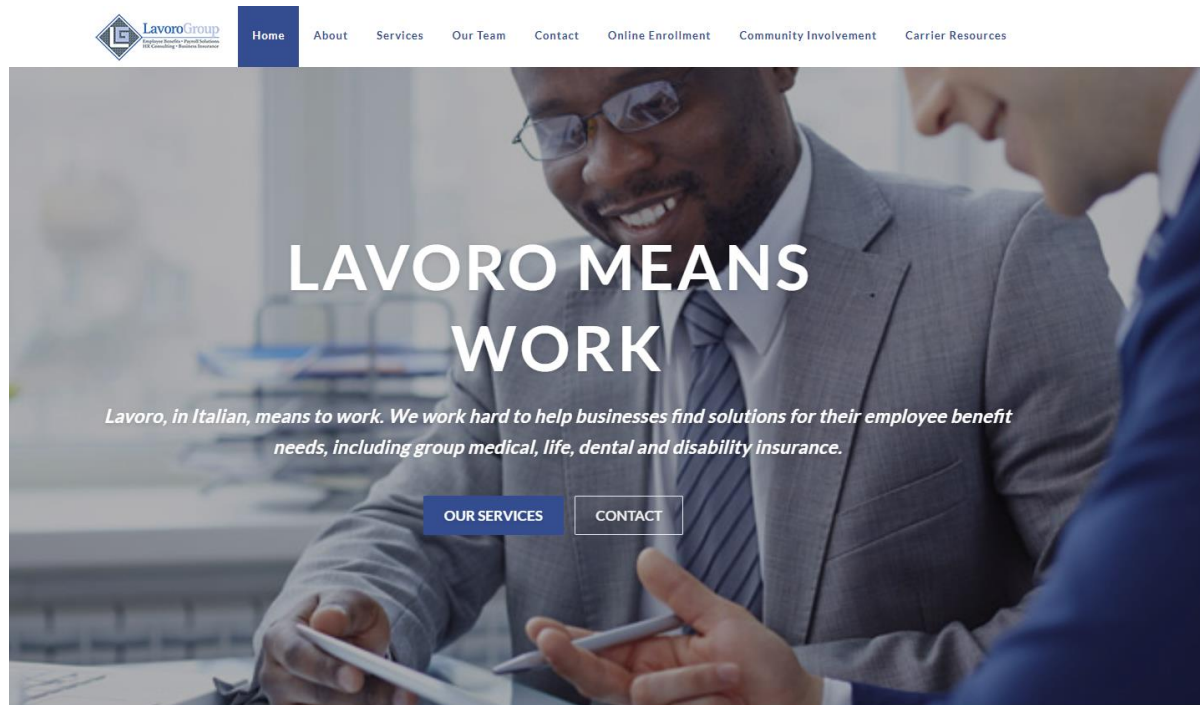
LavoroGroup
Employee Benefits • Payroll Solutions
HR Consulting • Business Insurance

Home About Services Our Team Contact Online Enrollment Community Involvement Carrier Resources

LAVORO MEANS WORK

Lavoro, in Italian, means to work. We work hard to help businesses find solutions for their employee benefit needs, including group medical, life, dental and disability insurance.

OUR SERVICES CONTACT